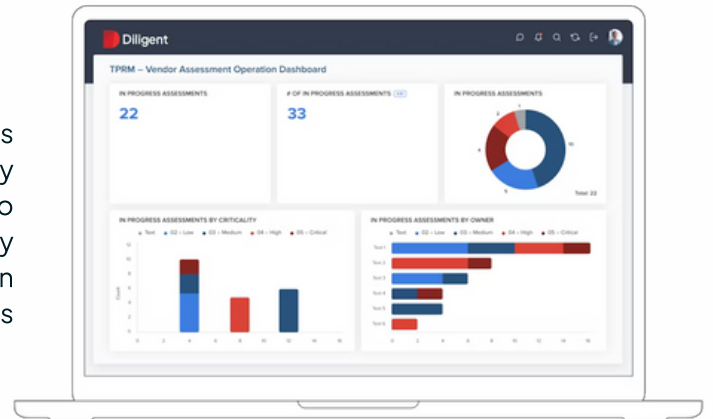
s
y
o
y
n
s

Diligent

TPRM – Vendor Assessment Operation Dashboard

IN PROGRESS ASSESSMENTS
22

# OF IN PROGRESS ASSESSMENTS
33

IN PROGRESS ASSESSMENTS
Total: 22

IN PROGRESS ASSESSMENTS BY CRITICALITY
Test 02 – Low 03 – Medium 04 – High 05 – Critical
Count
0 2 4 6 8 10 12
0 2 4 6 8 10 12 14 16

IN PROGRESS ASSESSMENTS BY OWNER
Test 02 – Low 03 – Medium 04 – High 05 – Critical
Test 1
Test 2
Test 3
Test 4
Test 5
Test 6
0 2 4 6 8 10 12 14 16